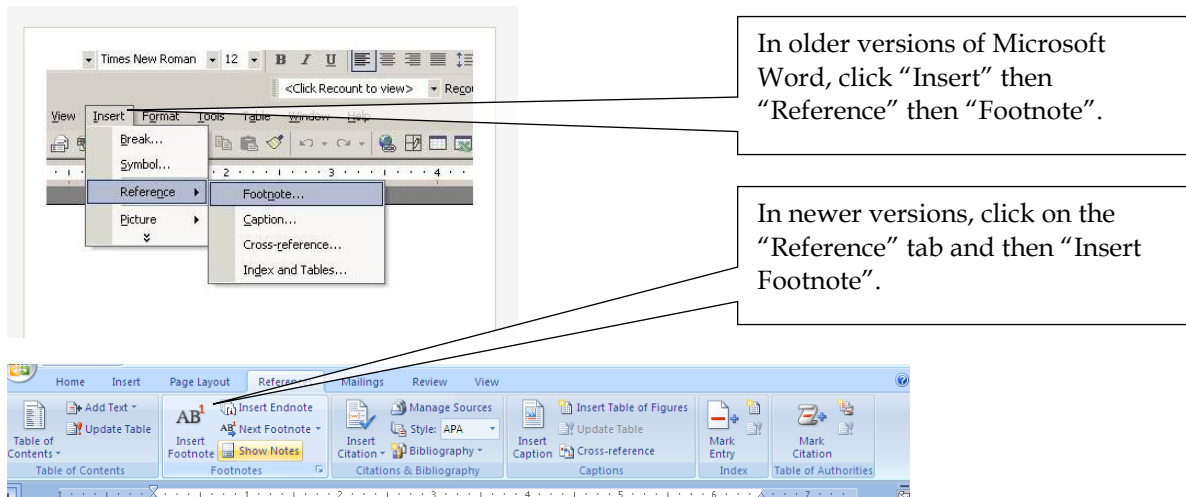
Times New Roman 12 B I U

<Click Recount to view> Reco

View Insert Format Tools Table Window Help

Break...
Symbol...
Reference
Picture

Footnote...
Caption...
Cross-reference...
Index and Tables...

In older versions of Microsoft Word, click "Insert" then "Reference" then "Footnote".

In newer versions, click on the "Reference" tab and then "Insert Footnote".

Home Insert Page Layout References Mailings Review View

Add Text
Update Table
Table of Contents
Table of Contents

$AB^1$
Insert Footnote
Insert Endnote
Next Footnote
Show Notes
Footnotes

Insert Citation
Manage Sources
Style: APA
Bibliography
Citations & Bibliography

Insert Caption
Insert Table of Figures
Update Table
Cross-reference
Captions

Mark Entry
Index

Mark Citation
Table of Authorities